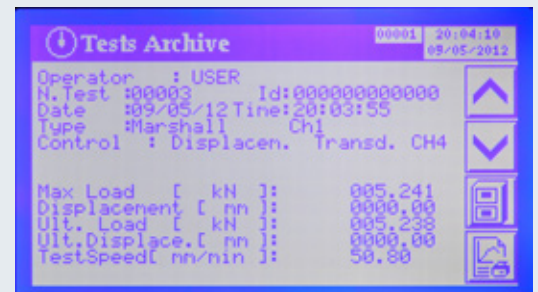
Tests Archive

00001 20:04:10 09/05/2012

Operator : USER
N.Test :00003 Id:000000000000
Date :09/05/12 Time:20:03:55
Type :Marshall Ch1
Control : Displacem. Transd. CH4

Max Load [ kN ]: 005.241
Displacement [ mm ]: 0000.00
Ult. Load [ kN ]: 005.238
Ult.Displace.[ mm ]: 0000.00
TestSpeed[ mm/min ]: 50.80